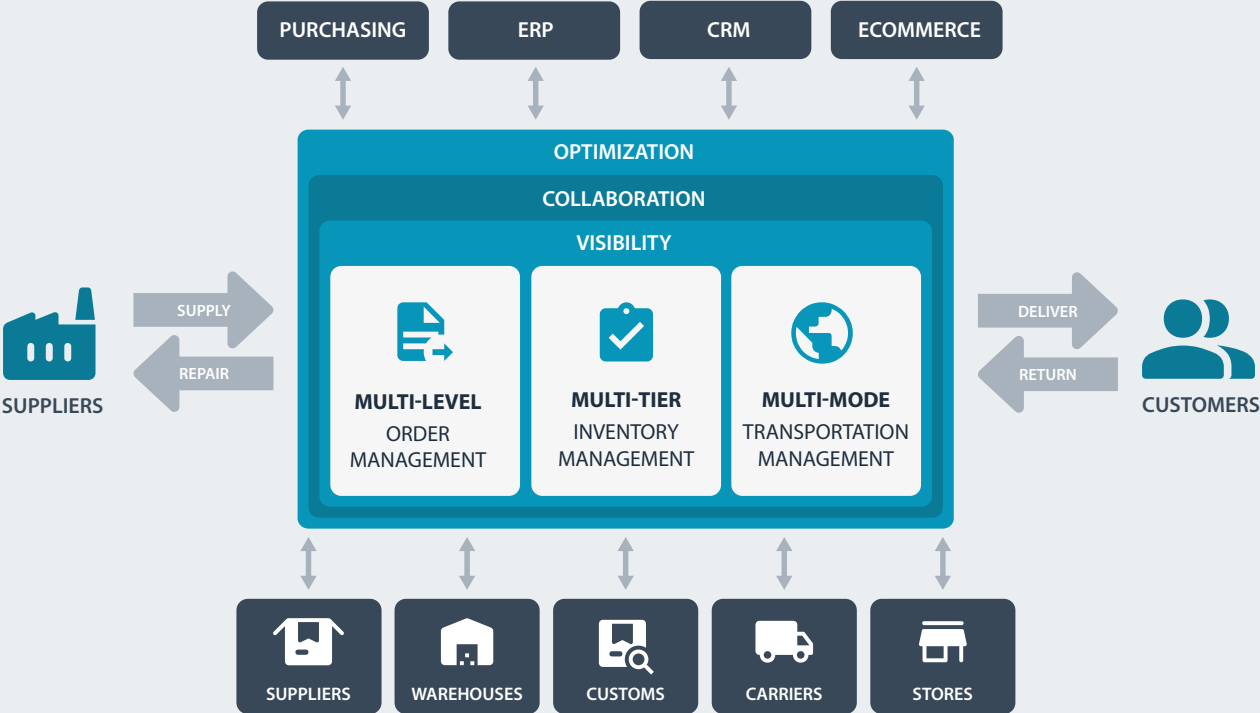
PURCHASING

ERP

CRM

ECOMMERCE

OPTIMIZATION

COLLABORATION

VISIBILITY

SUPPLIERS

SUPPLY

REPAIR

MULTI-LEVEL
ORDER MANAGEMENT

MULTI-TIER
INVENTORY MANAGEMENT

MULTI-MODE
TRANSPORTATION MANAGEMENT

DELIVER

RETURN

CUSTOMERS

SUPPLIERS

WAREHOUSES

CUSTOMS

CARRIERS

STORES